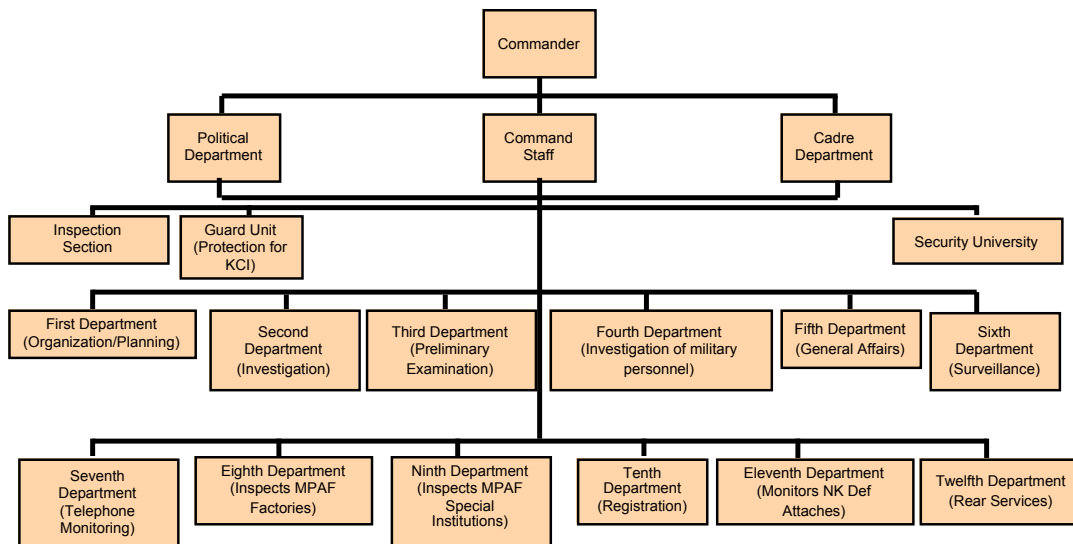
Commander

Political Department

Command Staff

Cadre Department

Inspection Section

Guard Unit (Protection for KCI)

Security University

First Department (Organization/Planning)

Second Department (Investigation)

Third Department (Preliminary Examination)

Fourth Department (Investigation of military personnel)

Fifth Department (General Affairs)

Sixth Department (Surveillance)

Seventh Department (Telephone Monitoring)

Eighth Department (Inspects MPAF Factories)

Ninth Department (Inspects MPAF Special Institutions)

Tenth Department (Registration)

Eleventh Department (Monitors NK Def Attaches)

Twelfth Department (Rear Services)